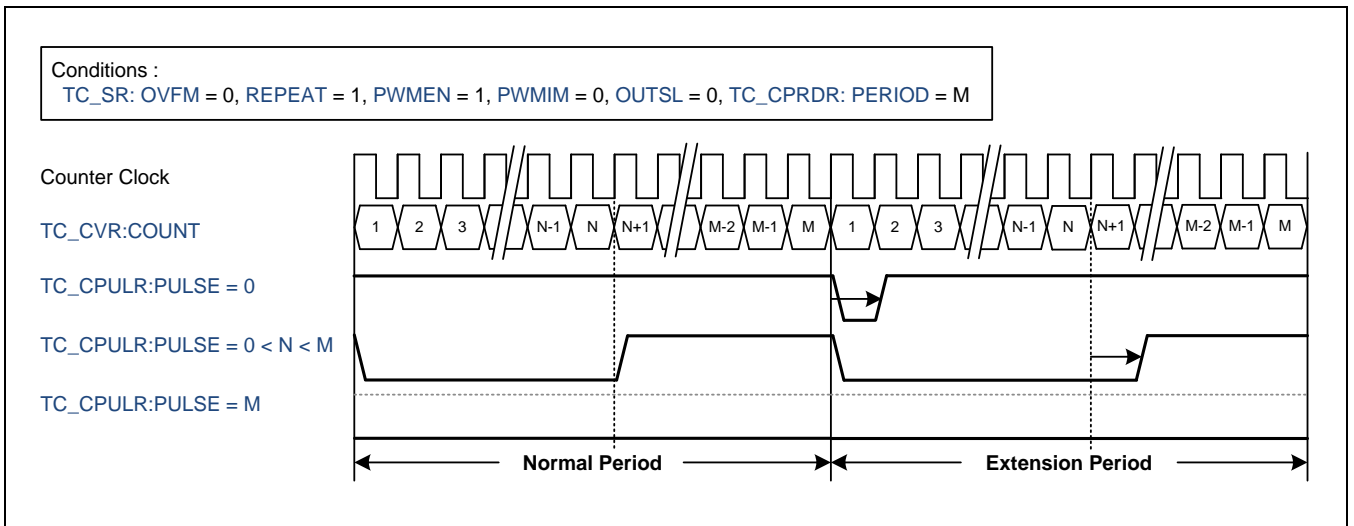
Conditions :
TC_SR: OVFM = 0, REPEAT = 1, PWMEN = 1, PWMIM = 0, OUTSL = 0, TC_CPRDR: PERIOD = M

Counter Clock

TC_CVR:COUNT

1 2 3 N-1 N N+1 M-2 M-1 M 1 2 3 N-1 N N+1 M-2 M-1 M

TC_CPULR:PULSE = 0

TC_CPULR:PULSE = 0 < N < M

TC_CPULR:PULSE = M

Normal Period

Extension Period